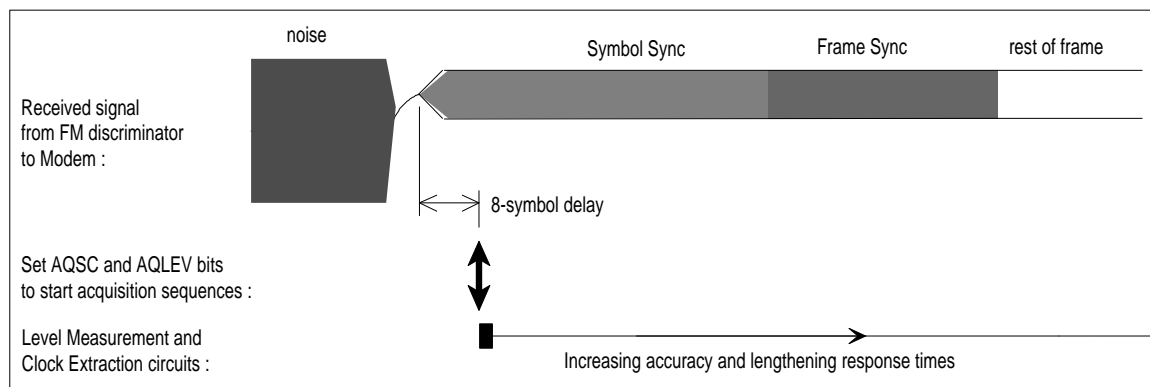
noise

Symbol Sync

Frame Sync

rest of frame

Received signal from FM discriminator to Modem :

8-symbol delay

Set AQSC and AQLEV bits to start acquisition sequences :

Level Measurement and Clock Extraction circuits :

Increasing accuracy and lengthening response times